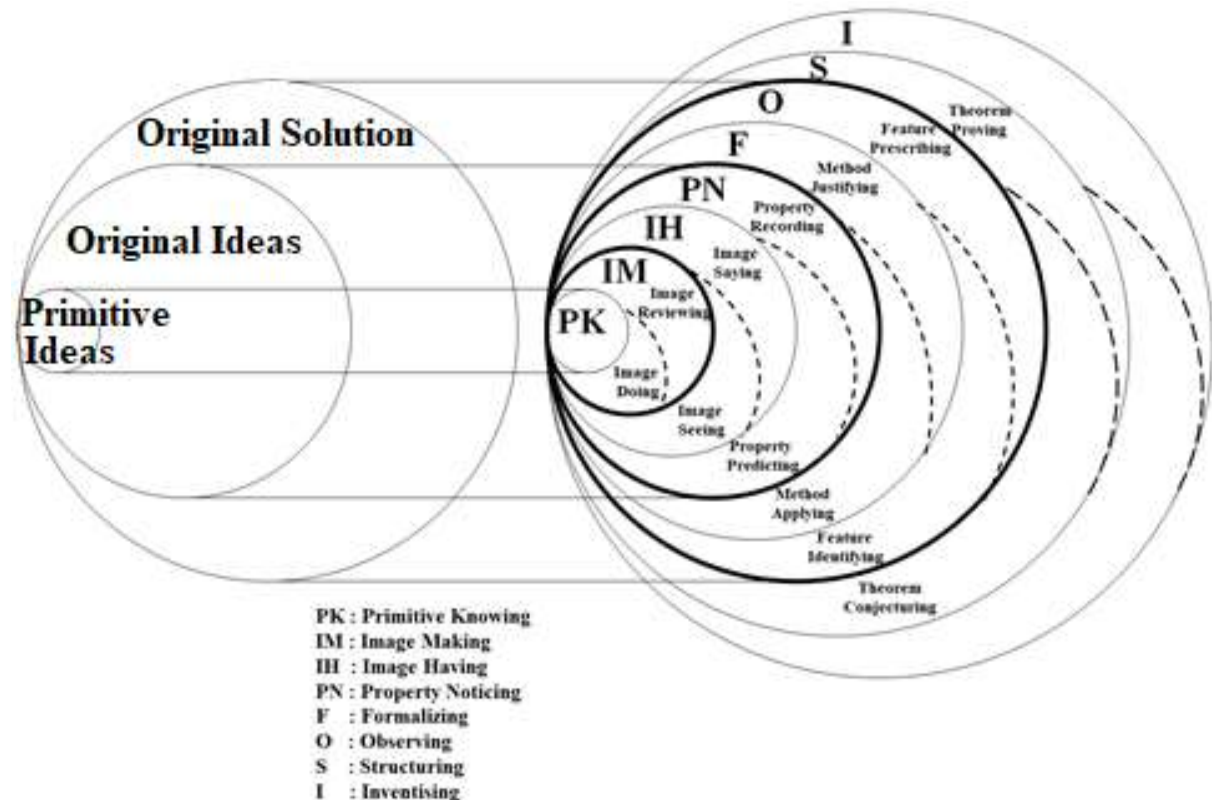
Original Solution

Original Ideas

Primitive Ideas

I
S
O
F
PN
IH
IM
PK

Theorem Proving
Feature Prescribing
Method Justifying
Property Recording
Image Saying
Image Reviewing
Image Doing
Image Seeing
Property Predicting
Method Applying
Feature Identifying
Theorem Conjecturing

PK : Primitive Knowing
IM : Image Making
IH : Image Having
PN : Property Noticing
F : Formalizing
O : Observing
S : Structuring
I : Inventising